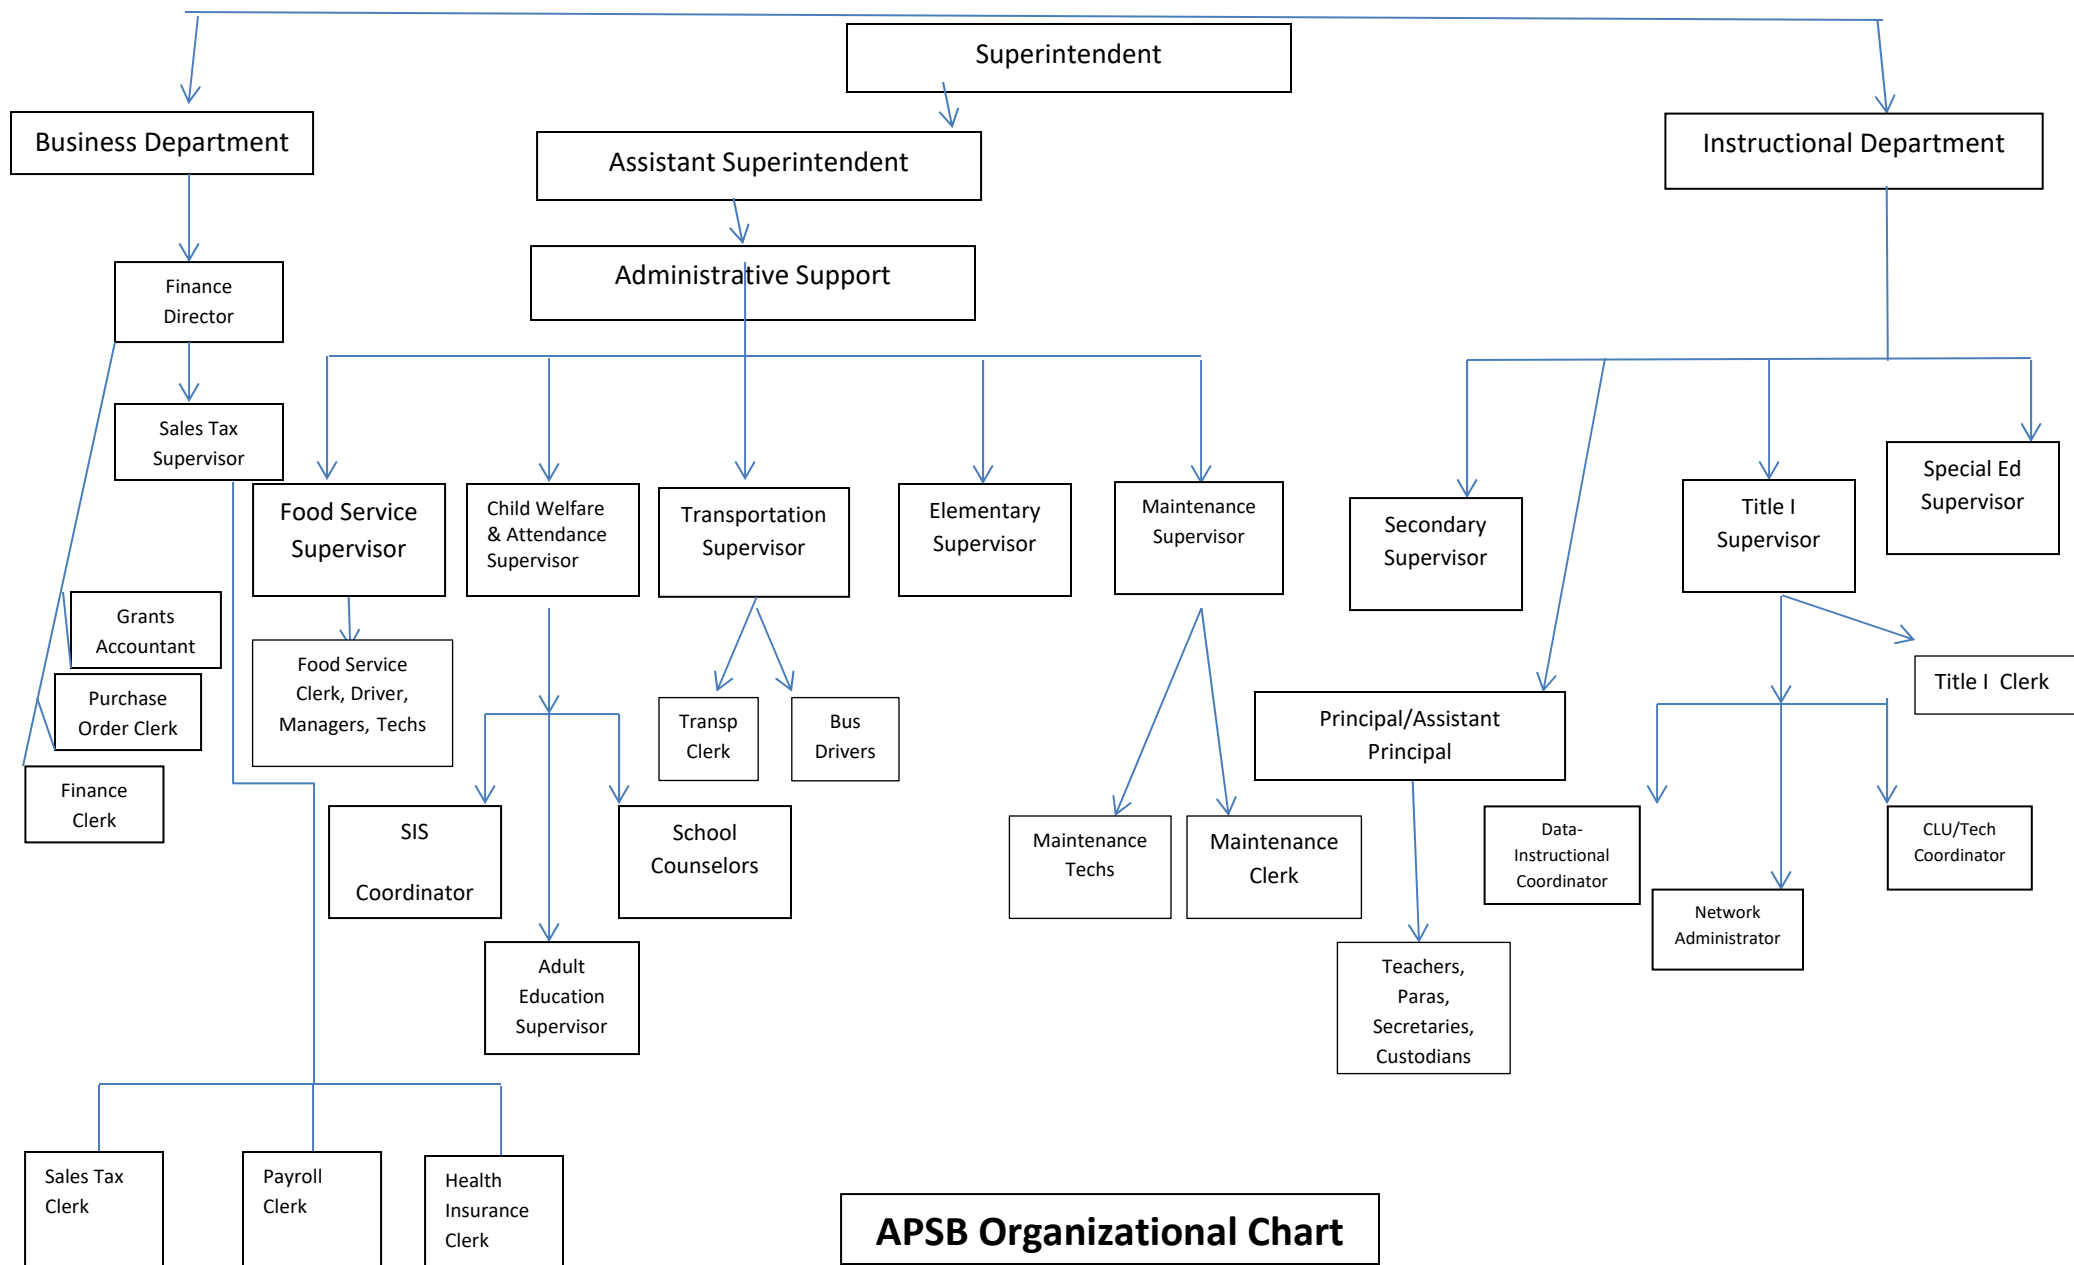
Superintendent

Business Department

Assistant Superintendent

Instructional Department

Finance Director

Administrative Support

Sales Tax Supervisor

Food Service Supervisor

Child Welfare & Attendance Supervisor

Transportation Supervisor

Elementary Supervisor

Maintenance Supervisor

Secondary Supervisor

Title I Supervisor

Special Ed Supervisor

Grants Accountant

Purchase Order Clerk

Finance Clerk

Food Service Clerk, Driver, Managers, Techs

Transp Clerk

Bus Drivers

Title I Clerk

Principal/Assistant Principal

SIS Coordinator

School Counselors

Maintenance Techs

Maintenance Clerk

Data-Instructional Coordinator

CLU/Tech Coordinator

Network Administrator

Adult Education Supervisor

Teachers, Paras, Secretaries, Custodians

Sales Tax Clerk

Payroll Clerk

Health Insurance Clerk

APSB Organizational Chart